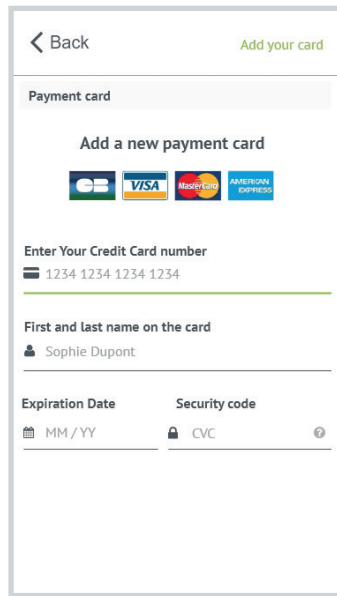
Back

Add your card

Payment card

Add a new payment card

CB VISA MasterCard AMERICAN EXPRESS

Enter Your Credit Card number

1234 1234 1234 1234

First and last name on the card

Sophie Dupont

Expiration Date

MM / YY

Security code

CVC